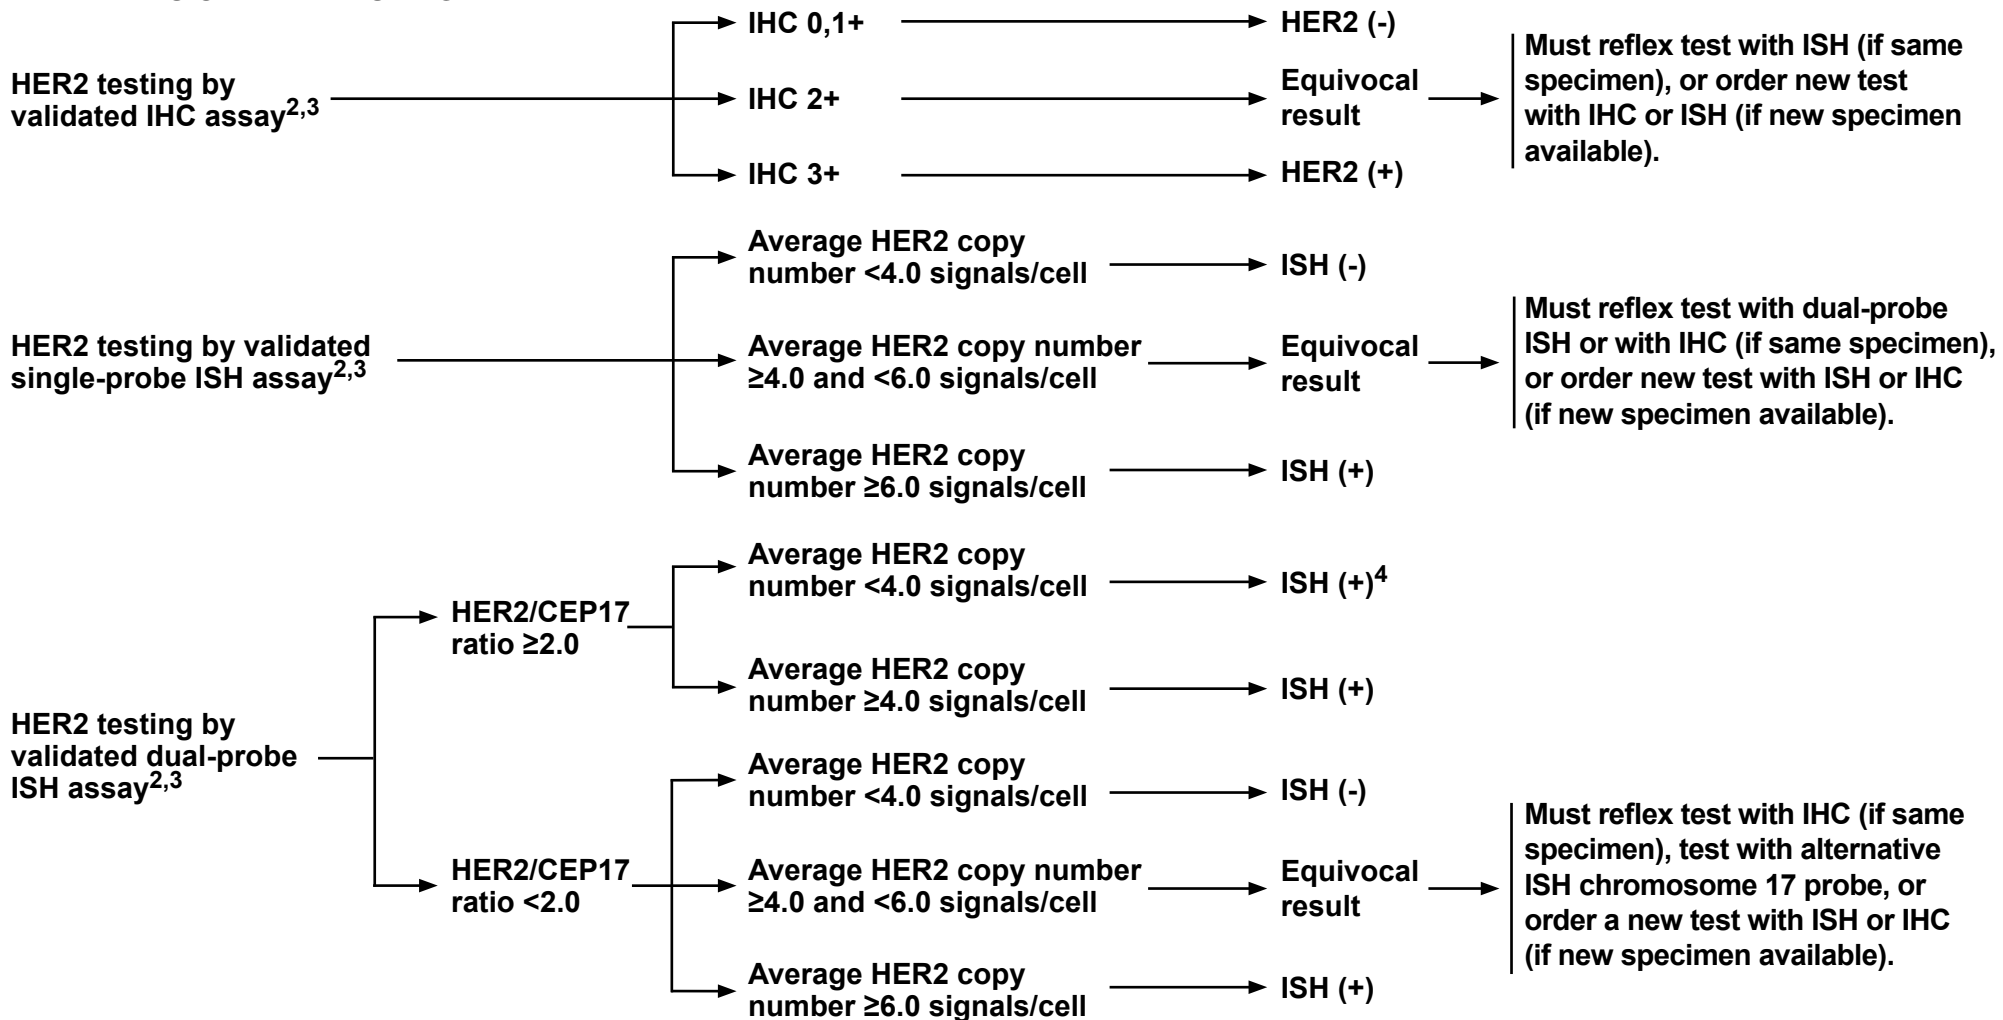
HER2 testing by validated IHC assay$^{2,3}$

IHC 0,1+

HER2 (-)

IHC 2+

Equivocal result

Must reflex test with ISH (if same specimen), or order new test with IHC or ISH (if new specimen available).

IHC 3+

HER2 (+)

HER2 testing by validated single-probe ISH assay$^{2,3}$

Average HER2 copy number <4.0 signals/cell

ISH (-)

Average HER2 copy number ≥4.0 and <6.0 signals/cell

Equivocal result

Must reflex test with dual-probe ISH or with IHC (if same specimen), or order new test with ISH or IHC (if new specimen available).

Average HER2 copy number ≥6.0 signals/cell

ISH (+)

HER2 testing by validated dual-probe ISH assay$^{2,3}$

HER2/CEP17 ratio ≥2.0

Average HER2 copy number <4.0 signals/cell

ISH (+)$^{4}$

Average HER2 copy number ≥4.0 signals/cell

ISH (+)

HER2/CEP17 ratio <2.0

Average HER2 copy number <4.0 signals/cell

ISH (-)

Average HER2 copy number ≥4.0 and <6.0 signals/cell

Equivocal result

Must reflex test with IHC (if same specimen), test with alternative ISH chromosome 17 probe, or order a new test with ISH or IHC (if new specimen available).

Average HER2 copy number ≥6.0 signals/cell

ISH (+)